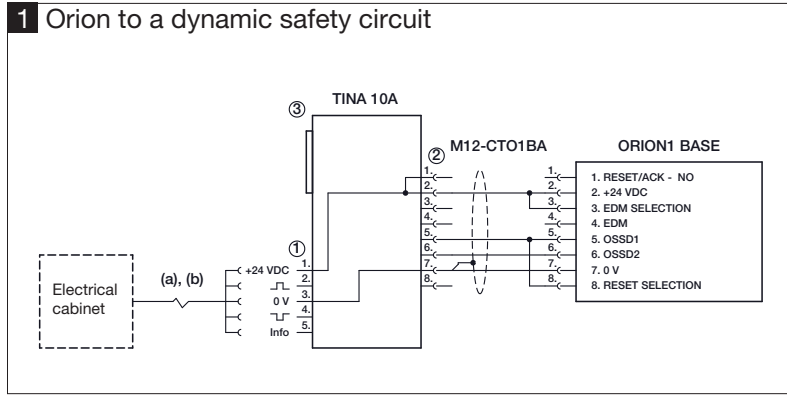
1 Orion to a dynamic safety circuit

③ TINA 10A

② M12-CTO1BA

ORION1 BASE

1.
2.
3.
4.
5.
6.
7.
8.

1.
2.
3.
4.
5.
6.
7.
8.

1. RESET/ACK - NO
2. +24 VDC
3. EDM SELECTION
4. EDM
5. OSSD1
6. OSSD2
7. 0 V
8. RESET SELECTION

①

Electrical cabinet

(a), (b)

+24 VDC 1.
2.
0 V 3.
4.
Info 5.